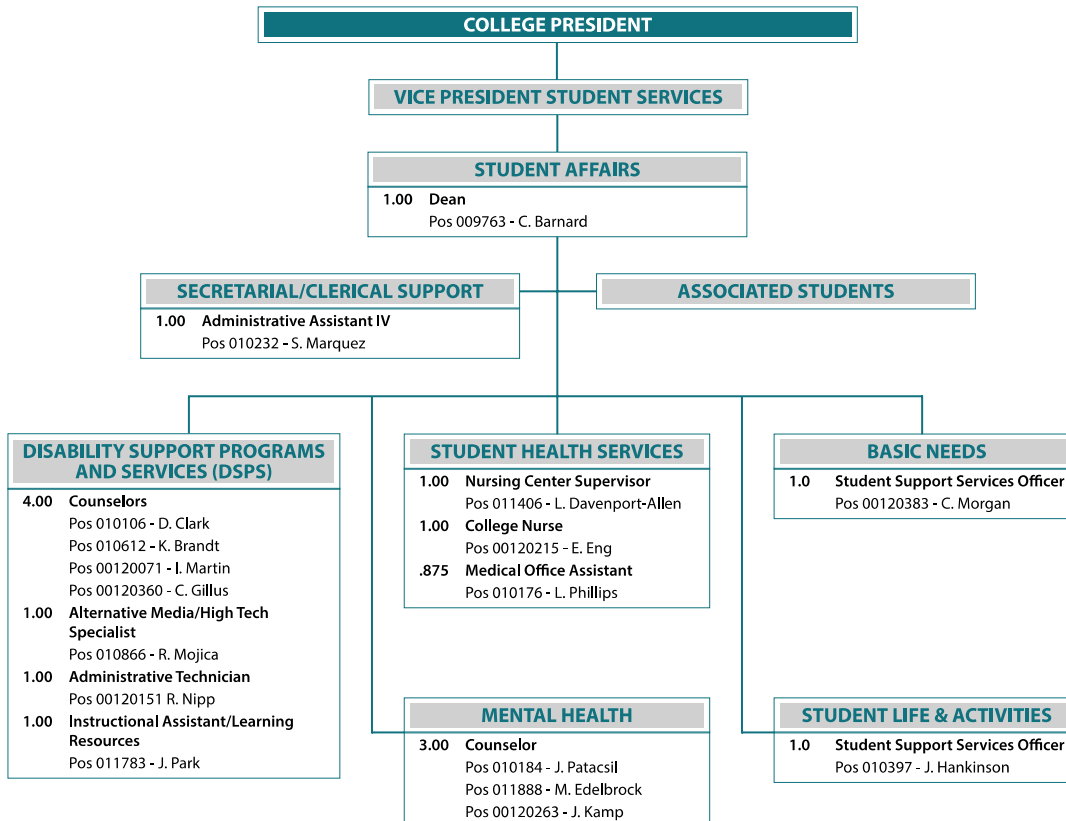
COLLEGE PRESIDENT

VICE PRESIDENT STUDENT SERVICES

STUDENT AFFAIRS
1.00 Dean
Pos 009763 - C. Barnard

SECRETARIAL/CLERICAL SUPPORT
1.00 Administrative Assistant IV
Pos 010232 - S. Marquez

ASSOCIATED STUDENTS

DISABILITY SUPPORT PROGRAMS AND SERVICES (DSPS)
4.00 Counselors
Pos 010106 - D. Clark
Pos 010612 - K. Brandt
Pos 00120071 - J. Martin
Pos 00120360 - C. Gillus
1.00 Alternative Media/High Tech Specialist
Pos 010866 - R. Mojica
1.00 Administrative Technician
Pos 00120151 R. Nipp
1.00 Instructional Assistant/Learning Resources
Pos 011783 - J. Park

STUDENT HEALTH SERVICES
1.00 Nursing Center Supervisor
Pos 011406 - L. Davenport-Allen
1.00 College Nurse
Pos 00120215 - E. Eng
.875 Medical Office Assistant
Pos 010176 - L. Phillips

BASIC NEEDS
1.0 Student Support Services Officer
Pos 00120383 - C. Morgan

MENTAL HEALTH
3.00 Counselor
Pos 010184 - J. Patacsil
Pos 011888 - M. Edelbrock
Pos 00120263 - J. Kamp

STUDENT LIFE & ACTIVITIES
1.0 Student Support Services Officer
Pos 010397 - J. Hankinson